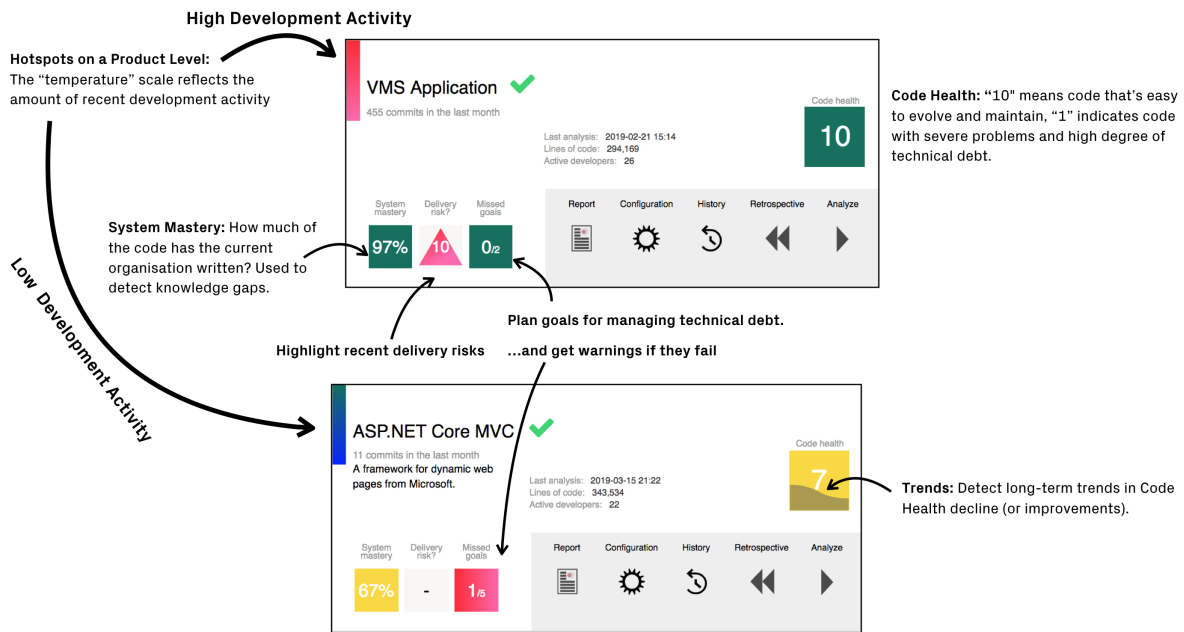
High Development Activity

Hotspots on a Product Level: The “temperature” scale reflects the amount of recent development activity

VMS Application
455 commits in the last month

Last analysis: 2019-02-21 15:14
Lines of code: 294,169
Active developers: 26

Code health
10

Code Health: “10" means code that’s easy to evolve and maintain, “1” indicates code with severe problems and high degree of technical debt.

System mastery
97%

Delivery risk?
10

Missed goals
0/2

Report Configuration History Retrospective Analyze

System Mastery: How much of the code has the current organisation written? Used to detect knowledge gaps.

Low Development Activity

Plan goals for managing technical debt.

Highlight recent delivery risks

...and get warnings if they fail

ASP.NET Core MVC
11 commits in the last month
A framework for dynamic web pages from Microsoft.

Last analysis: 2019-03-15 21:22
Lines of code: 343,534
Active developers: 22

Code health
7

Trends: Detect long-term trends in Code Health decline (or improvements).

System mastery
67%

Delivery risk?
-

Missed goals
1/5

Report Configuration History Retrospective Analyze